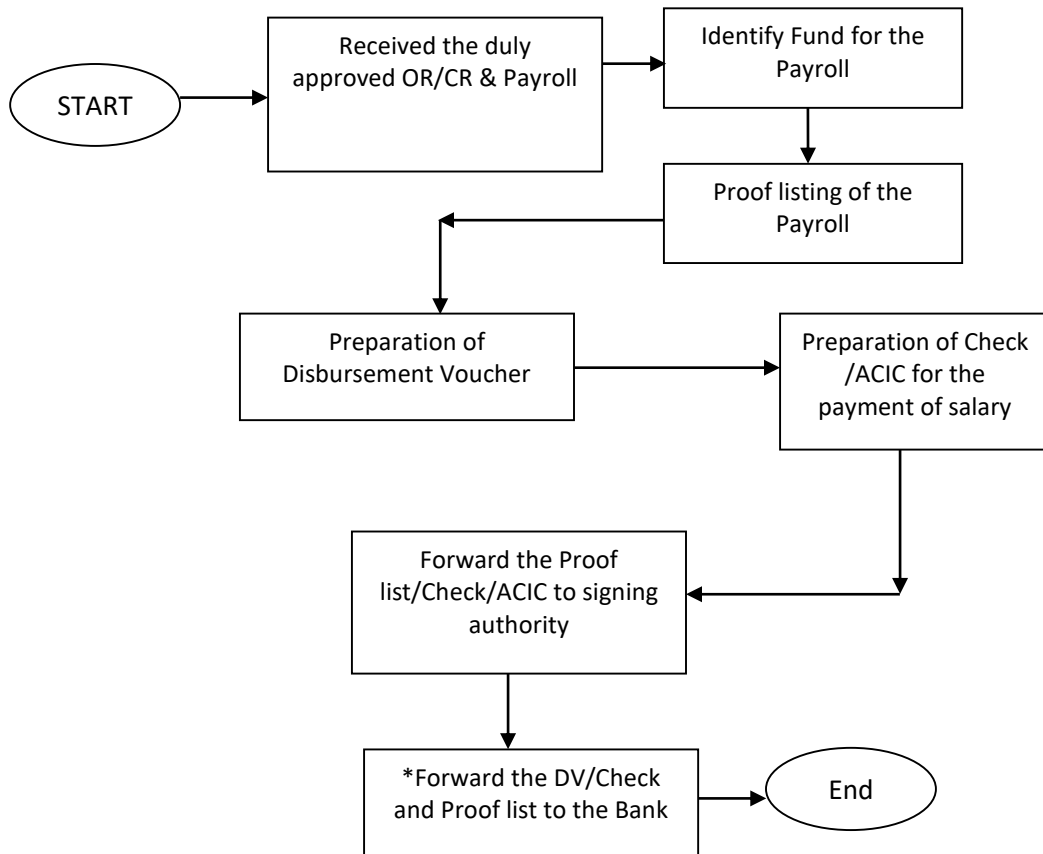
START

Received the duly approved OR/CR & Payroll

Identify Fund for the Payroll

Proof listing of the Payroll

Preparation of Disbursement Voucher

Preparation of Check /ACIC for the payment of salary

Forward the Proof list/Check/ACIC to signing authority

*Forward the DV/Check and Proof list to the Bank

End